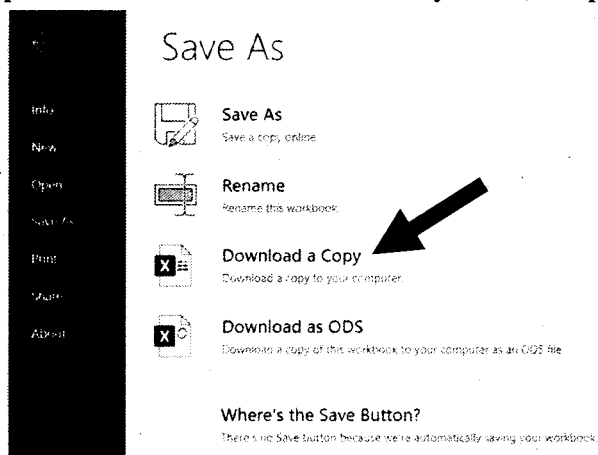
Info
New
Open
Save As
Print
Share
About

Save As

Save As
Save a copy online

Rename
Rename this workbook

Download a Copy
Download a copy to your computer

Download as ODS
Download a copy of this workbook to your computer as an ODS file

Where's the Save Button?
There's no Save button because we're automatically saving your workbook.